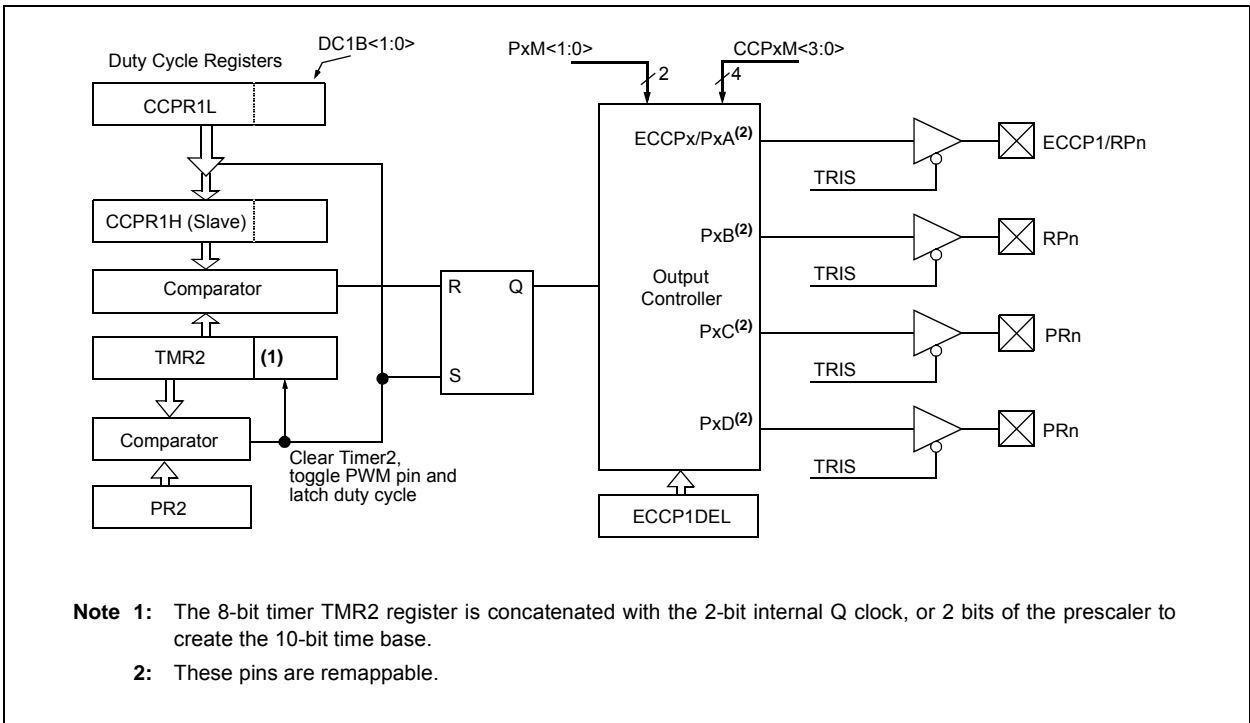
Duty Cycle Registers

DC1B<1:0>

CCPR1L

CCPR1H (Slave)

Comparator

TMR2

(1)

Comparator

PR2

Clear Timer2, toggle PWM pin and latch duty cycle

R

Q

S

PxM<1:0>

2

CCPxM<3:0>

4

ECCPx/PxA$^{(2)}$

PxB$^{(2)}$

Output Controller

PxC$^{(2)}$

PxD$^{(2)}$

ECCP1DEL

TRIS

ECCP1/RPn

TRIS

RPn

TRIS

PRn

TRIS

PRn

Note 1: The 8-bit timer TMR2 register is concatenated with the 2-bit internal Q clock, or 2 bits of the prescaler to create the 10-bit time base.

2: These pins are remappable.